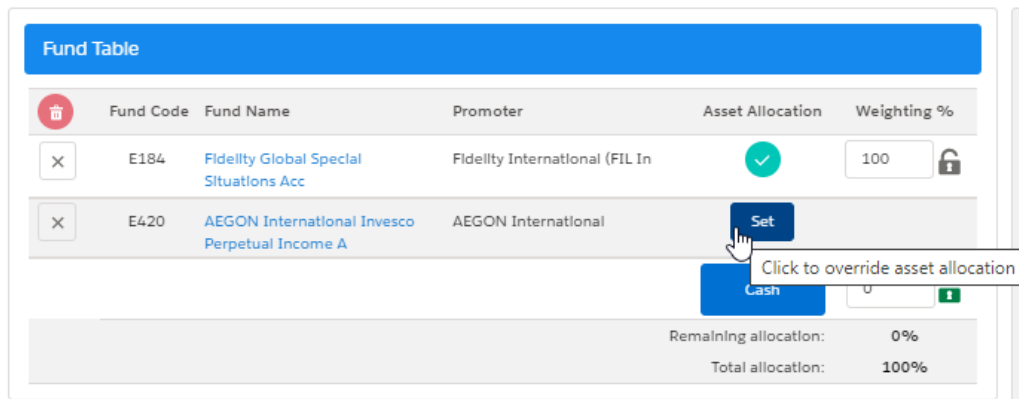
Fund Table

| | Fund Code | Fund Name | Promoter | Asset Allocation | Weighting % |
|---|---|---|---|---|---|
| × | E184 | Fidelity Global Special Situations Acc | Fidelity International (FIL In | | 100 |
| × | E420 | AEGON International Invesco Perpetual Income A | AEGON International | Set | |

Click to override asset allocation

Cash 0

Remaining allocation: 0%

Total allocation: 100%